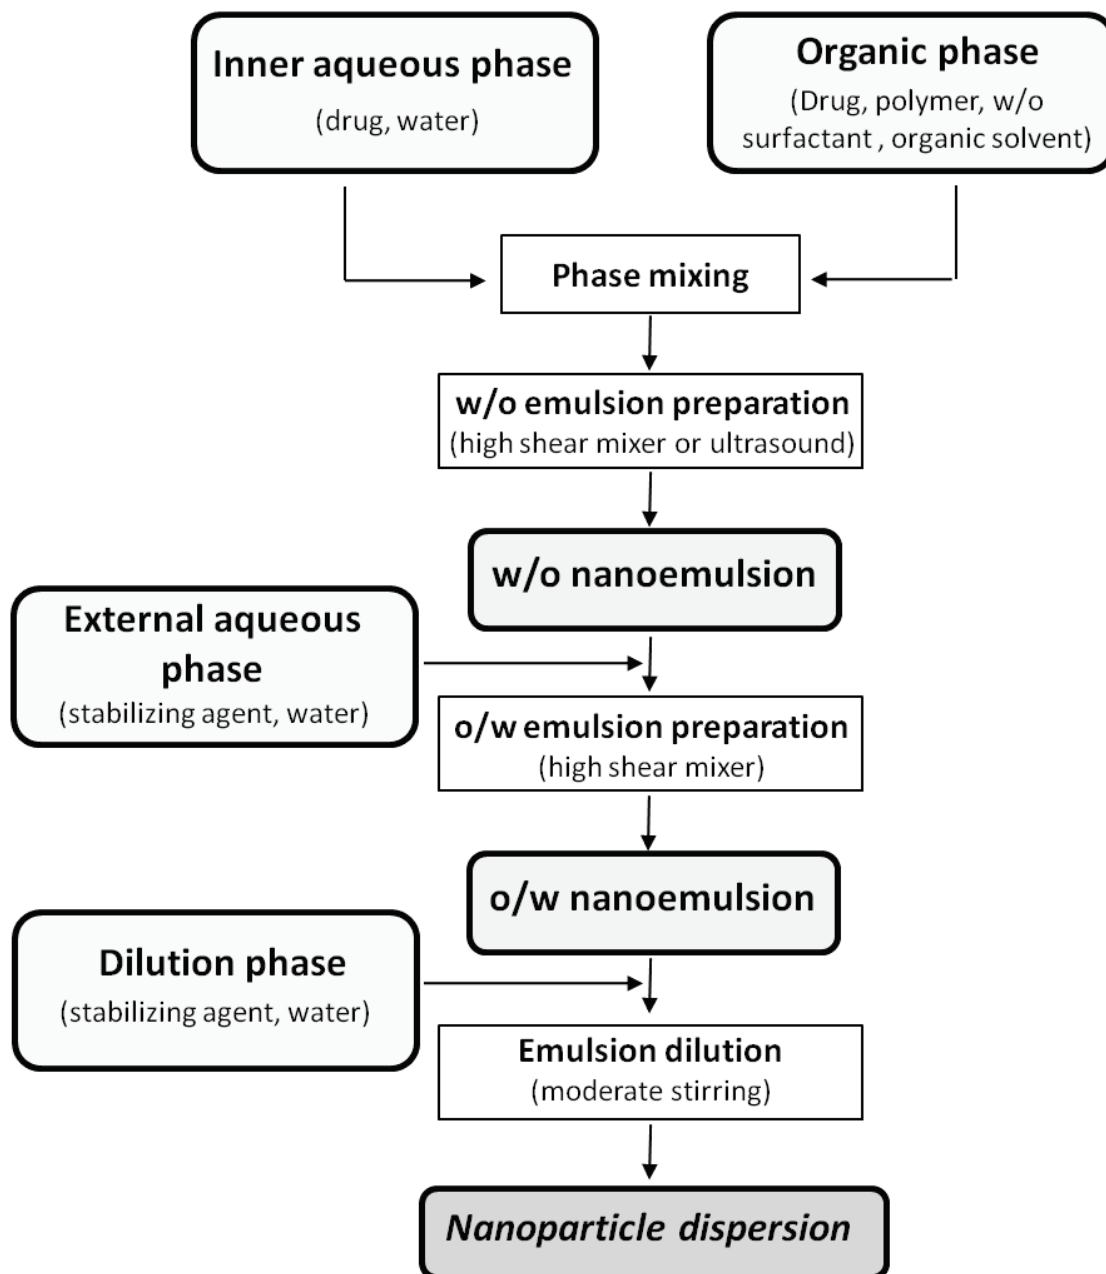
Inner aqueous phase
(drug, water)

Organic phase
(Drug, polymer, w/o surfactant , organic solvent)

Phase mixing

w/o emulsion preparation
(high shear mixer or ultrasound)

w/o nanoemulsion

External aqueous phase
(stabilizing agent, water)

o/w emulsion preparation
(high shear mixer)

o/w nanoemulsion

Dilution phase
(stabilizing agent, water)

Emulsion dilution
(moderate stirring)

Nanoparticle dispersion